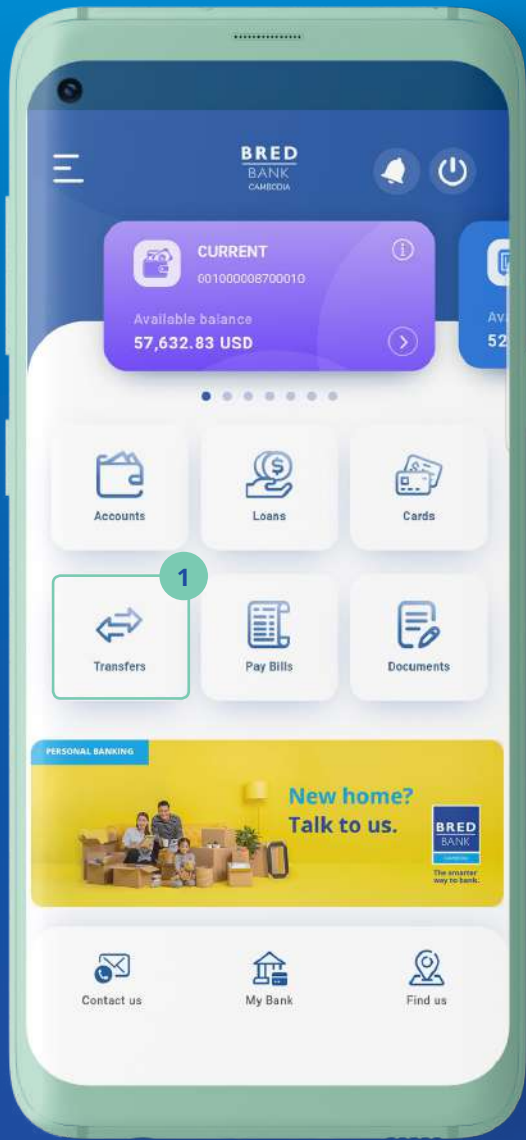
BRED
BANK
CAMBODIA

CURRENT
001000008700010
Available balance
57,632.83 USD

Ava
52

Accounts
Loans
Cards

1
Transfers
Pay Bills
Documents

PERSONAL BANKING
New home?
Talk to us.
BRED
BANK
CAMBODIA
The smarter way to bank.

Contact us
My Bank
Find us